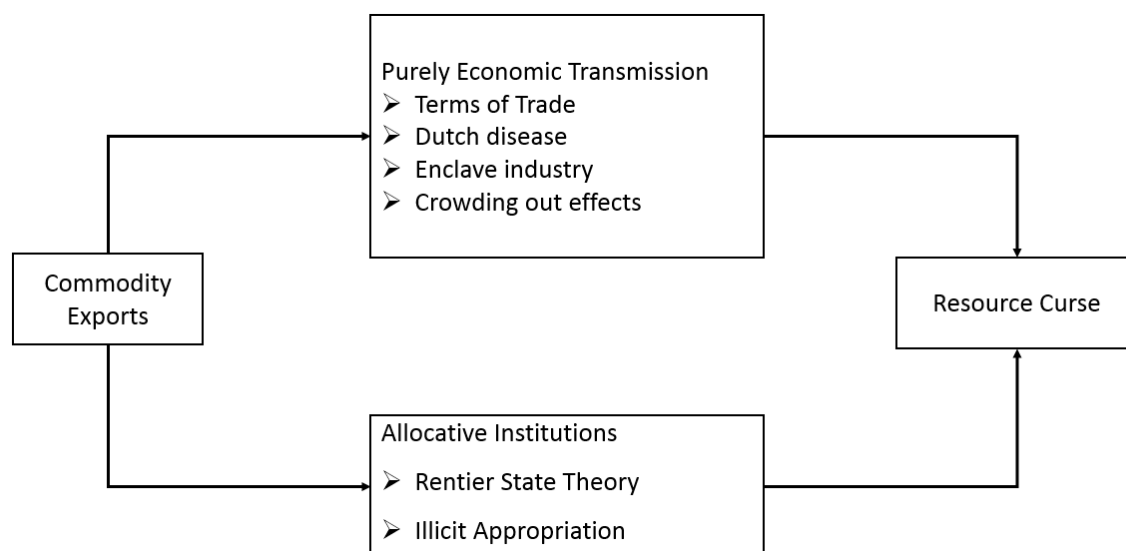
Purely Economic Transmission
- Terms of Trade
- Dutch disease
- Enclave industry
- Crowding out effects

Commodity Exports

Resource Curse

Allocative Institutions
- Rentier State Theory
- Illicit Appropriation